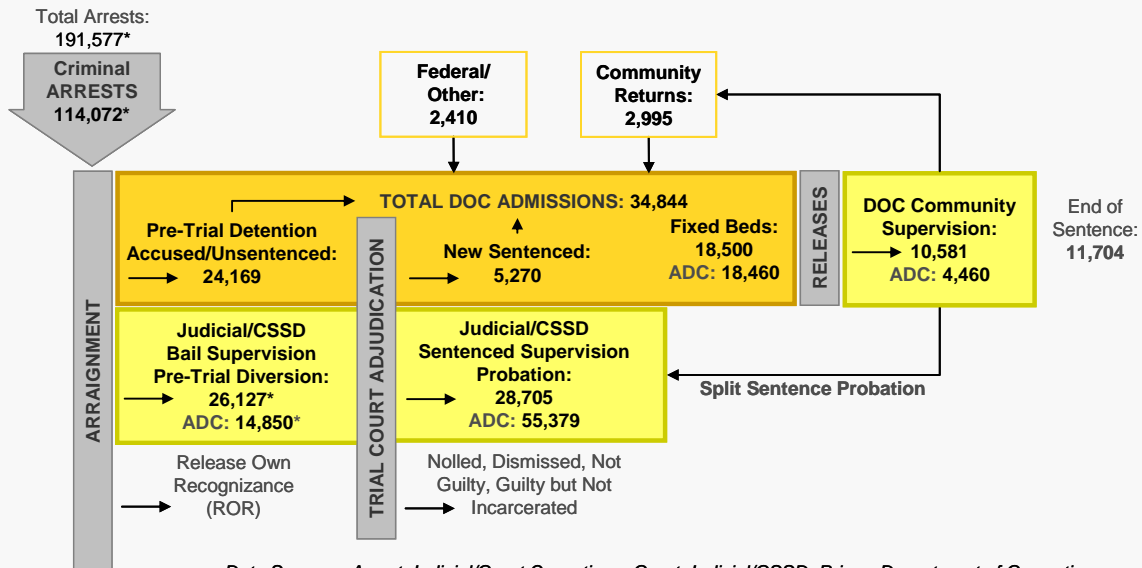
Total Arrests:
191,577*

Criminal
ARRESTS
114,072*

Federal/
Other:
2,410

Community
Returns:
2,995

ARRAIGNMENT

TOTAL DOC ADMISSIONS: 34,844

Pre-Trial Detention
Accused/Unsentenced:
24,169

TRIAL COURT ADJUDICATION

New Sentenced:
5,270

Fixed Beds:
18,500
ADC: 18,460

RELEASES

DOC Community
Supervision:
10,581
ADC: 4,460

End of
Sentence:
11,704

Judicial/CSSD
Bail Supervision
Pre-Trial Diversion:
26,127*
ADC: 14,850*

Judicial/CSSD
Sentenced Supervision
Probation:
28,705
ADC: 55,379

Split Sentence Probation

Release Own
Recognizance
(ROR)

Nolled, Dismissed, Not
Guilty, Guilty but Not
Incarcerated

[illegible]